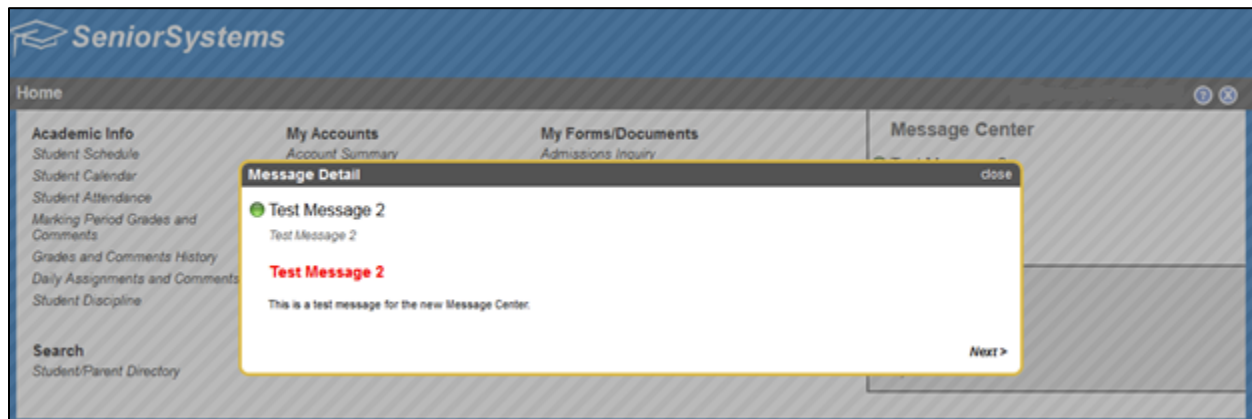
SeniorSystems

Home

Academic Info
Student Schedule
Student Calendar
Student Attendance
Marking Period Grades and Comments
Grades and Comments History
Daily Assignments and Comments
Student Discipline

Search
Student/Parent Directory

My Accounts
Account Summary

My Forms/Documents
Admissions Inquiry

Message Center

Message Detail
close

Test Message 2
Test Message 2

Test Message 2

This is a test message for the new Message Center.

Next >